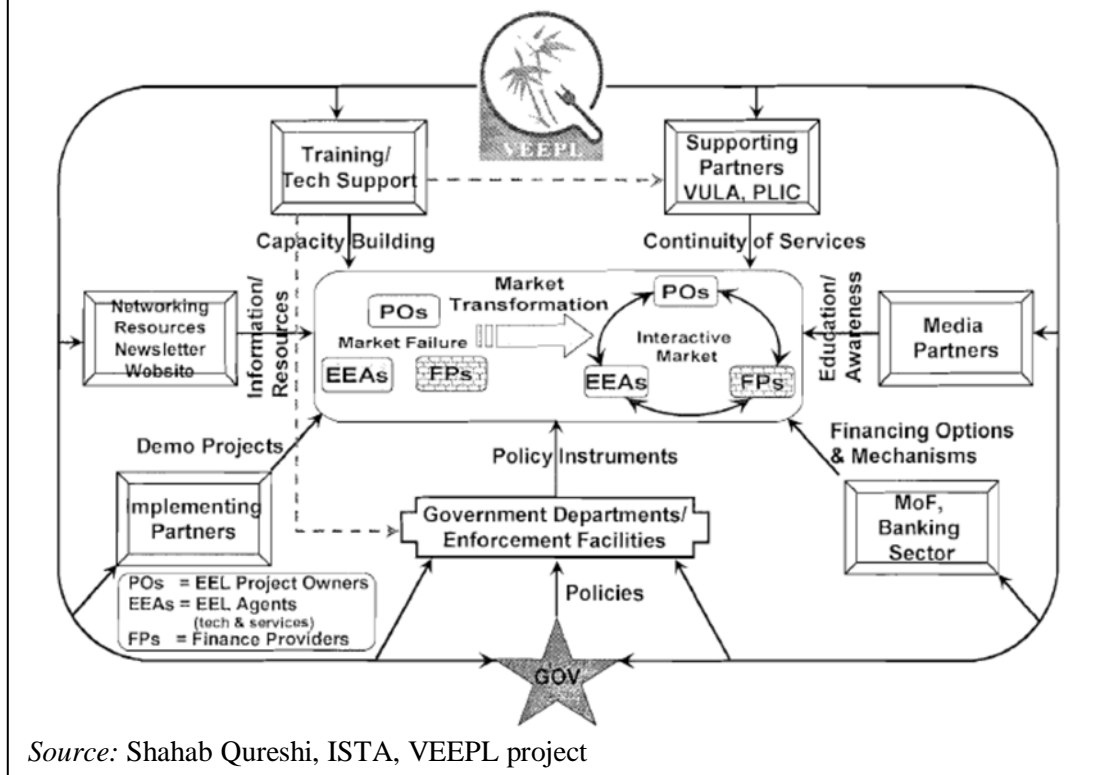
VEEPL

Training/ Tech Support

Supporting Partners VULA, PLIC

Capacity Building

Continuity of Services

Networking Resources Newsletter Website

Information/ Resources

Market Transformation

POs

Market Failure

EEAs

FPs

POs

Interactive Market

EEAs

FPs

Education/ Awareness

Media Partners

Demo Projects

Policy Instruments

Financing Options & Mechanisms

Implementing Partners

Government Departments/ Enforcement Facilities

MoF, Banking Sector

POs = EEL Project Owners
EEAs = EEL Agents (tech & services)
FPs = Finance Providers

Policies

GOV

*Source:* Shahab Qureshi, ISTA, VEEPL project